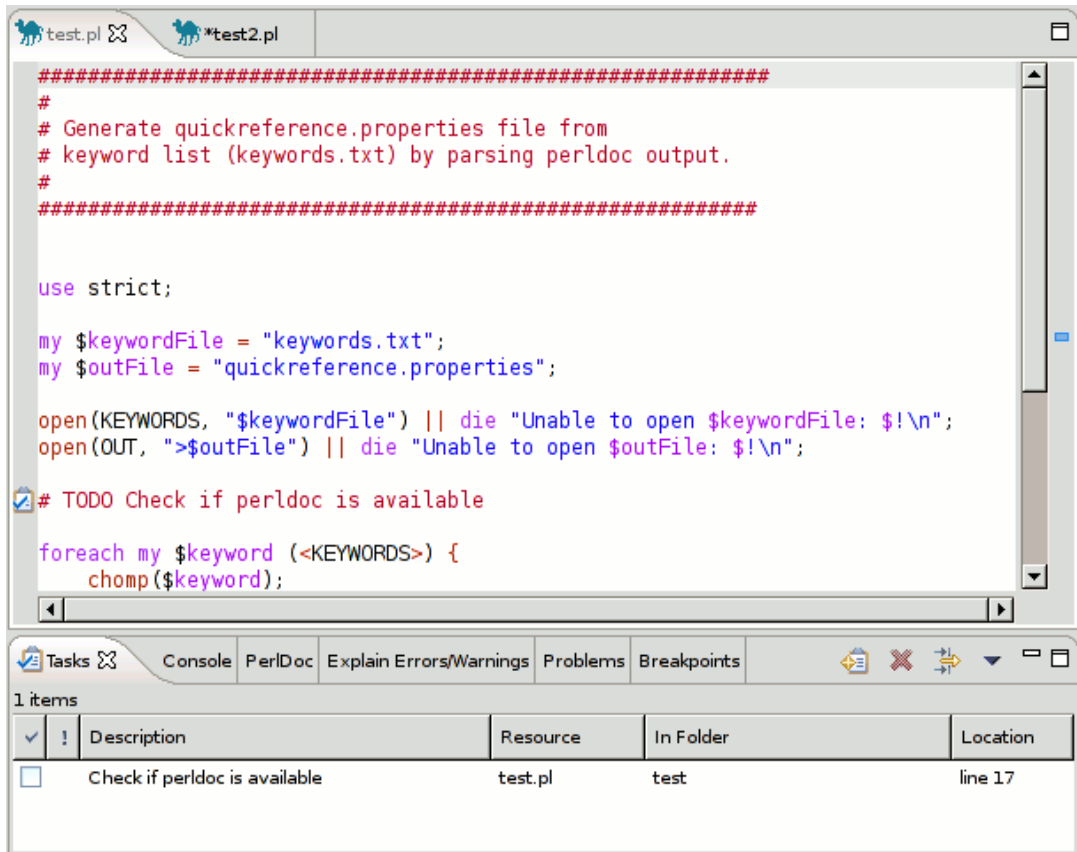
test.pl *test2.pl

#############################################################
#
# Generate quickreference.properties file from
# keyword list (keywords.txt) by parsing perldoc output.
#
############################################################

use strict;

my $keywordFile = "keywords.txt";
my $outFile = "quickreference.properties";

open(KEYWORDS, "$keywordFile") || die "Unable to open $keywordFile: $!\n";
open(OUT, ">$outFile") || die "Unable to open $outFile: $!\n";

# TODO Check if perldoc is available

foreach my $keyword (<KEYWORDS>) {
    chomp($keyword);

Tasks Console PerlDoc Explain Errors/Warnings Problems Breakpoints

1 items

| ✓ | ! | Description | Resource | In Folder | Location |
|---|---|---|---|---|---|
| | | Check if perldoc is available | test.pl | test | line 17 |